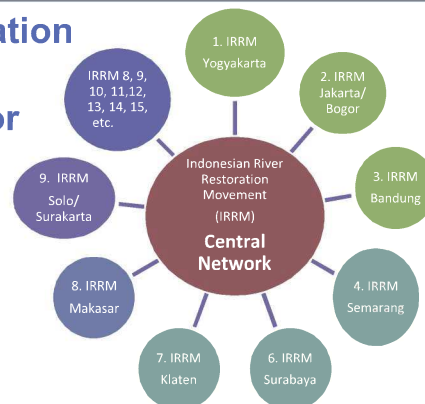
ation

or

1. IRRM
Yogyakarta

2. IRRM
Jakarta/
Bogor

3. IRRM
Bandung

4. IRRM
Semarang

6. IRRM
Surabaya

7. IRRM
Klaten

8. IRRM
Makasar

9. IRRM
Solo/
Surakarta

IRRM 8, 9, 10, 11,12, 13, 14, 15, etc.

Indonesian River Restoration Movement
(IRRM)
Central Network